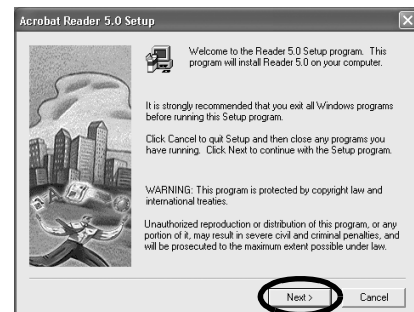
Acrobat Reader 5.0 Setup

Welcome to the Reader 5.0 Setup program. This program will install Reader 5.0 on your computer.

It is strongly recommended that you exit all Windows programs before running this Setup program.

Click Cancel to quit Setup and then close any programs you have running. Click Next to continue with the Setup program.

WARNING: This program is protected by copyright law and international treaties.

Unauthorized reproduction or distribution of this program, or any portion of it, may result in severe civil and criminal penalties, and will be prosecuted to the maximum extent possible under law.

Next >

Cancel